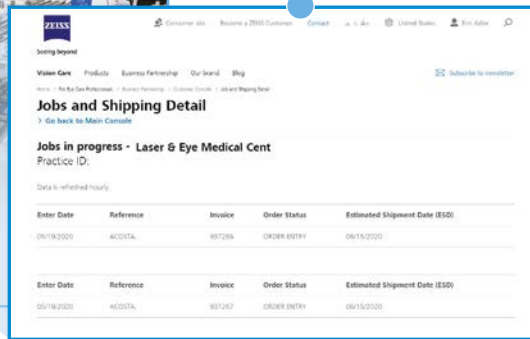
ZEISS
Seeing beyond

Consumer site   Become a ZEISS Customer   Contact   A A A   United States   Eric Adler

Vision Care   Products   Business Partnership   Our brand   Blog

Subscribe to newsletter

Home / For Eye Care Professionals / Business Partnership / Customer Console / Jobs and Shipping Detail

Jobs and Shipping Detail
> Go back to Main Console

Jobs in progress - Laser & Eye Medical Cent
Practice ID:

Data is refreshed hourly

| Enter Date | Reference | Invoice | Order Status | Estimated Shipment Date (ESD) |
|---|---|---|---|---|
| 05/19/2020 | ACOSTA | 937266 | ORDER ENTRY | 06/15/2020 |

| Enter Date | Reference | Invoice | Order Status | Estimated Shipment Date (ESD) |
|---|---|---|---|---|
| 05/19/2020 | ACOSTA | 937267 | ORDER ENTRY | 06/15/2020 |